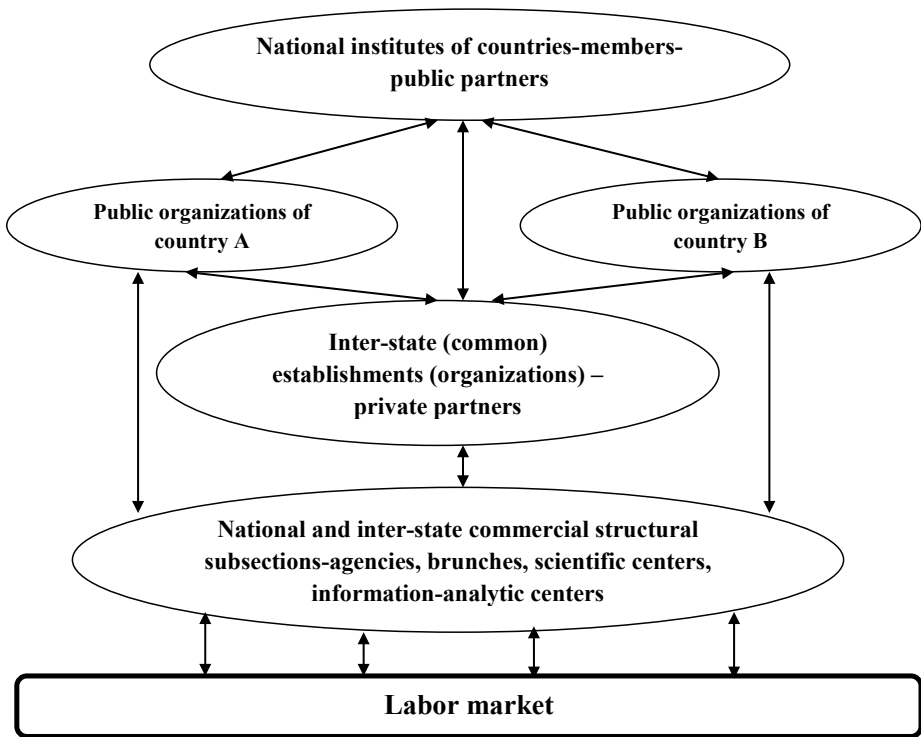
National institutes of countries-members-public partners

Public organizations of country A

Public organizations of country B

Inter-state (common) establishments (organizations) – private partners

National and inter-state commercial structural subsections-agencies, brunches, scientific centers, information-analytic centers

Labor market